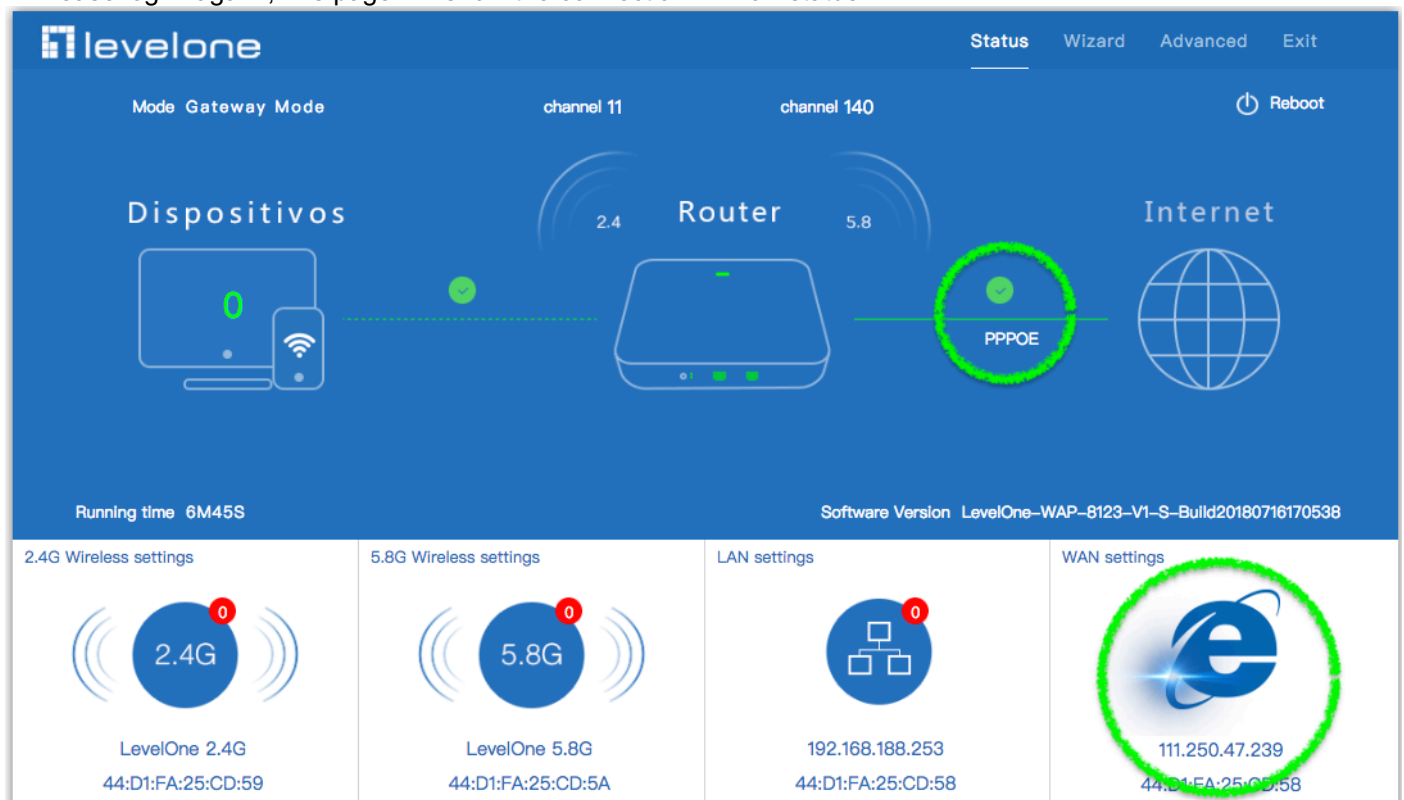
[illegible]

levelone

Status Wizard Advanced Exit

Mode Gateway Mode

channel 11

channel 140

Reboot

Dispositivos

2.4

Router

5.8

Internet

0

PPPOE

Running time 6M45S

Software Version LevelOne-WAP-8123-V1-S-Build20180716170538

2.4G Wireless settings

2.4G

0

LevelOne 2.4G

44:D1:FA:25:CD:59

5.8G Wireless settings

5.8G

0

LevelOne 5.8G

44:D1:FA:25:CD:5A

LAN settings

0

192.168.188.253

44:D1:FA:25:CD:58

WAN settings

111.250.47.239

44:D1:FA:25:CD:58